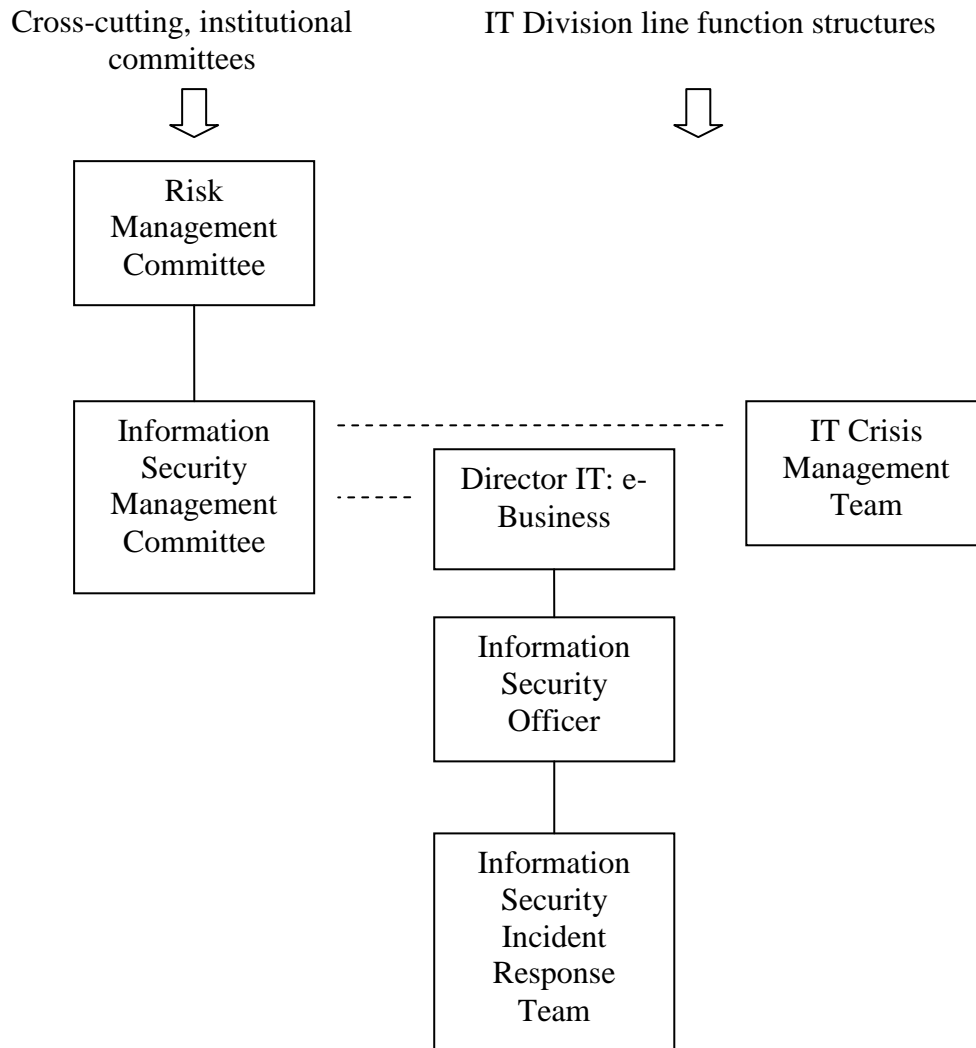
Cross-cutting, institutional committees

IT Division line function structures

Risk Management Committee

Information Security Management Committee

IT Crisis Management Team

Director IT: e-Business

Information Security Officer

Information Security Incident Response Team